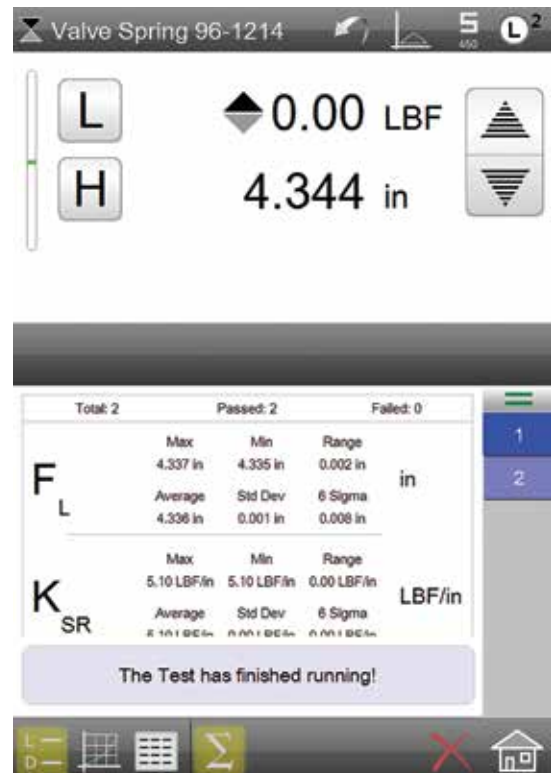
Valve Spring 96-1214

5
450

L 2

L

H

0.00 LBF

4.344 in

Total: 2

Passed: 2

Failed: 0

$F_L$

| Max | Min | Range |
|---|---|---|
| 4.337 in | 4.335 in | 0.002 in |
| Average | Std Dev | 6 Sigma |
| 4.336 in | 0.001 in | 0.008 in |

in

$K_{SR}$

| Max | Min | Range |
|---|---|---|
| 5.10 LBF/in | 5.10 LBF/in | 0.00 LBF/in |
| Average | Std Dev | 6 Sigma |
| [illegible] | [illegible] | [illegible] |

LBF/in

1

2

The Test has finished running!